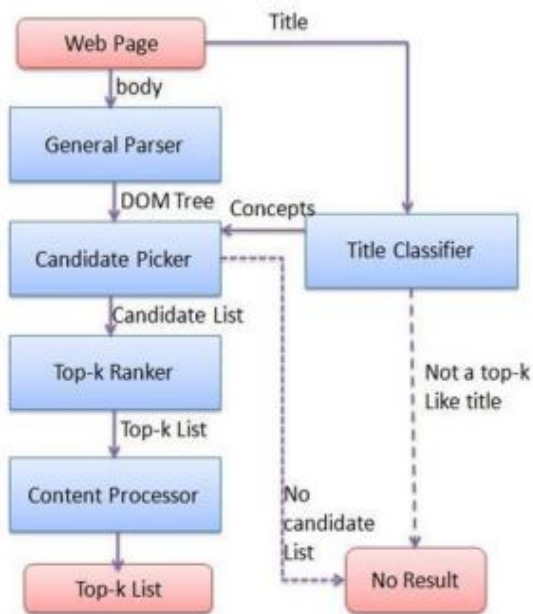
Title

Web Page

body

General Parser

DOM Tree

Concepts

Candidate Picker

Title Classifier

Candidate List

Top-k Ranker

Not a top-k Like title

Top-k List

Content Processor

No candidate List

Top-k List

No Result